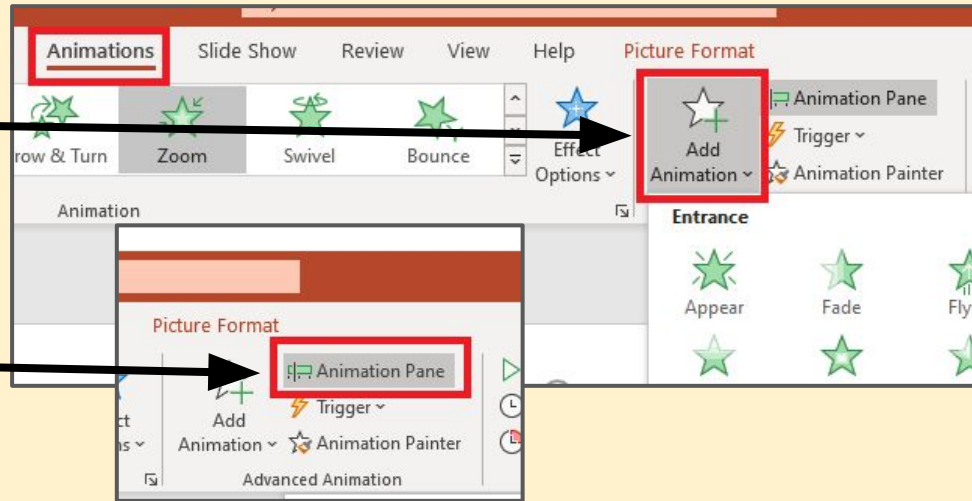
Animations Slide Show Review View Help Picture Format

row & Turn Zoom Swivel Bounce Effect Options

Add Animation

Animation Pane
Trigger
Animation Painter

Animation

Entrance

Appear Fade Fly

Picture Format

Animation Pane
Trigger
Animation Painter

ct
ns
Add Animation

Advanced Animation